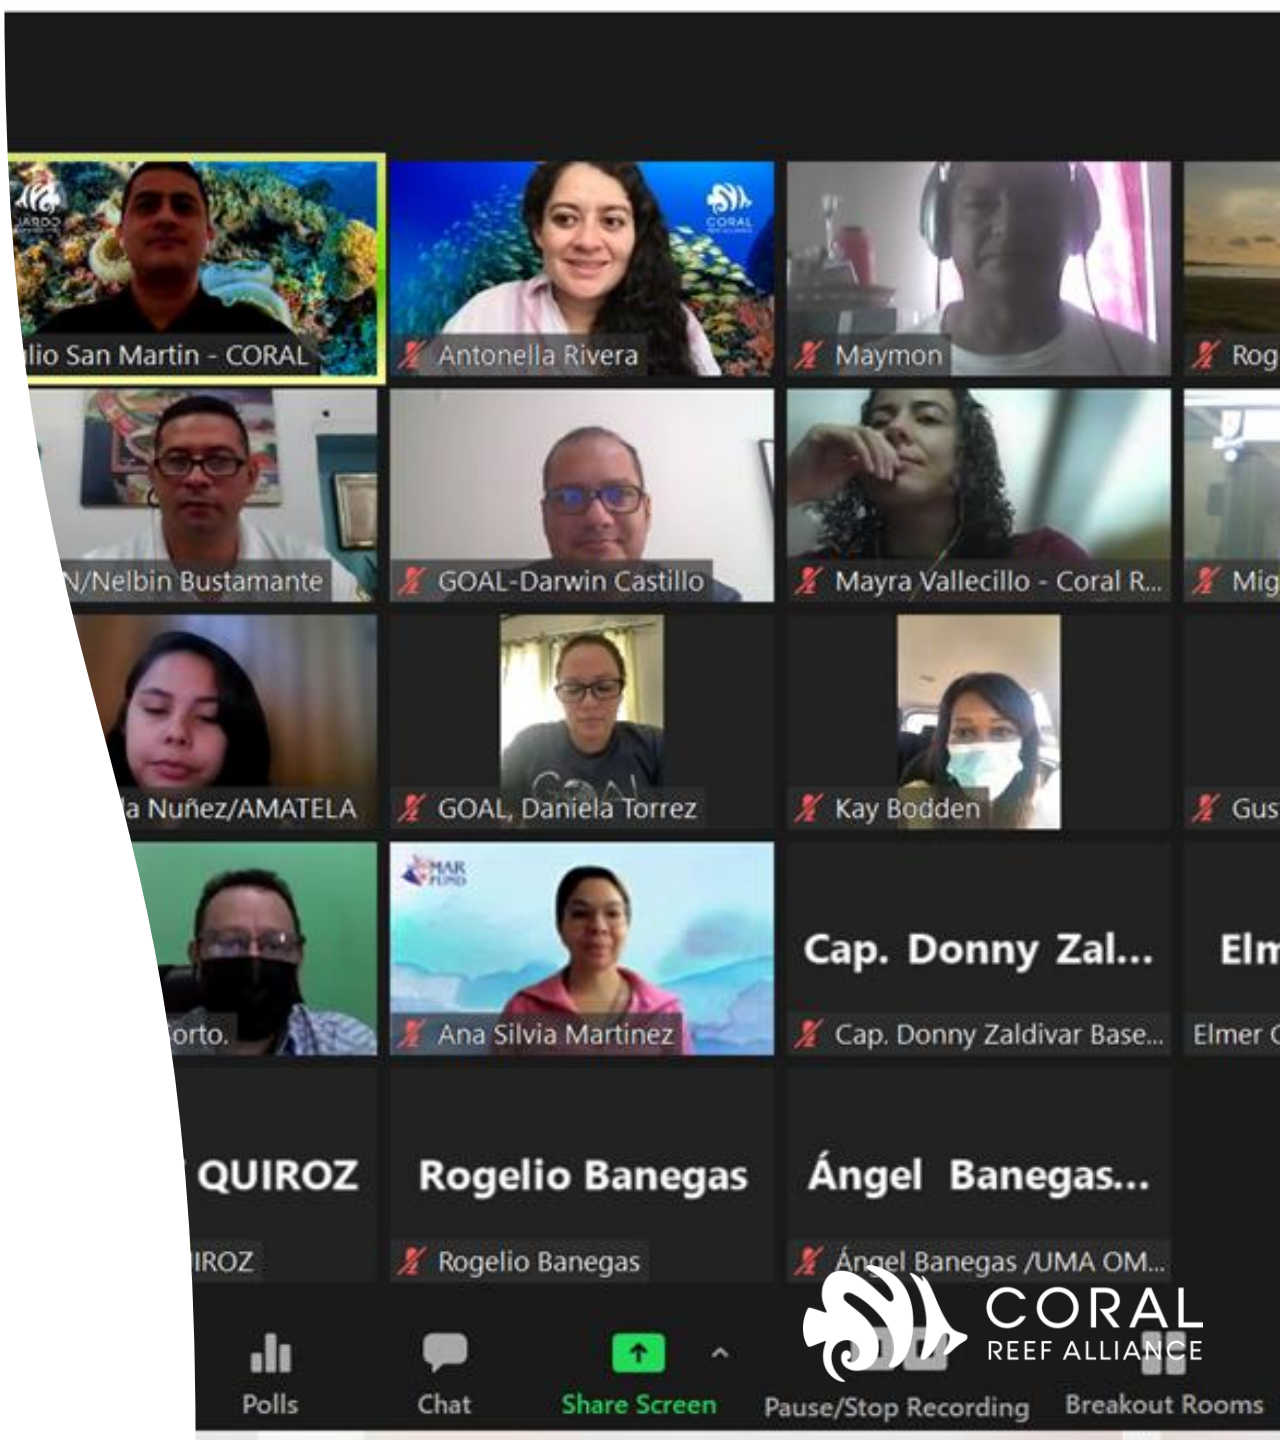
lio San Martin - CORAL

Antonella Rivera

Maymon

Rog

N/Nelbin Bustamante

GOAL-Darwin Castillo

Mayra Vallecillo - Coral R...

Mig

la Nuñez/AMATELA

GOAL, Daniela Torrez

Kay Bodden

Gus

orto.

Ana Silvia Martinez

Cap. Donny Zal...

Cap. Donny Zaldivar Base...

Elm

Elmer C

QUIROZ

IROZ

Rogelio Banegas

Rogelio Banegas

Ángel Banegas...

Ángel Banegas /UMA OM...

Polls

Chat

Share Screen

Pause/Stop Recording

Breakout Rooms

CORAL REEF ALLIANCE